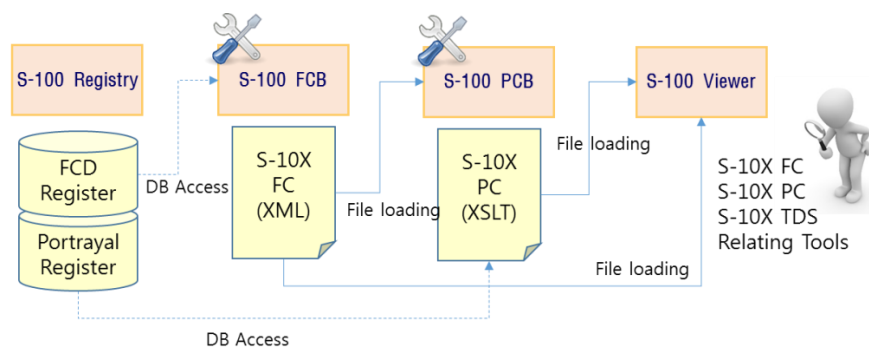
S-100 Registry

S-100 FCB

S-100 PCB

S-100 Viewer

FCD Register

Portrayal Register

DB Access

S-10X FC (XML)

File loading

S-10X PC (XSLT)

File loading

S-10X FC
S-10X PC
S-10X TDS
Relating Tools

File loading

DB Access